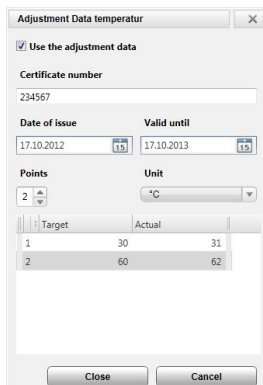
Adjustment Data temperatur

Use the adjustment data

Certificate number

234567

Date of issue

17.10.2012

15

Valid until

17.10.2013

15

Points

2

Unit

°C

| | Target | Actual |
|---|---|---|
| 1 | 30 | 31 |
| 2 | 60 | 62 |

Close

Cancel